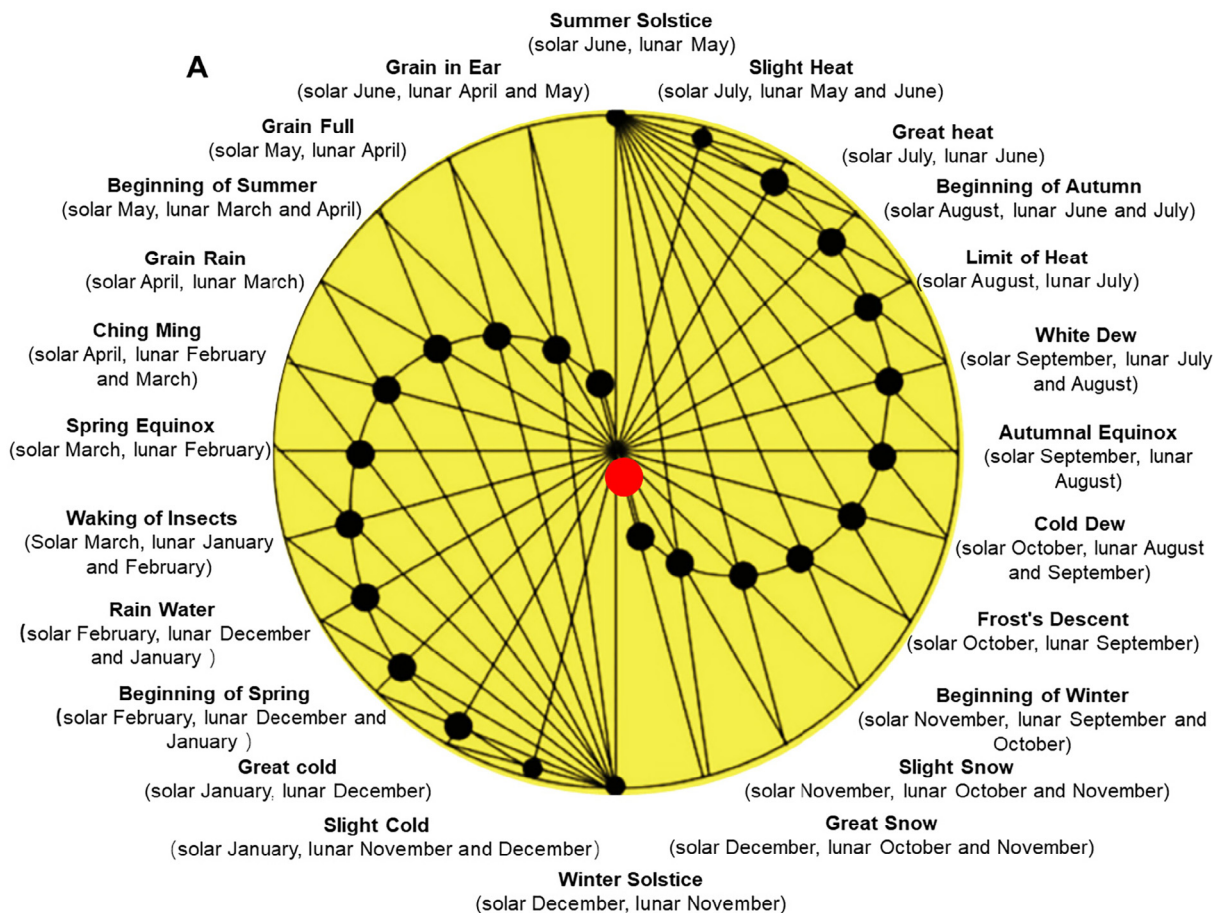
A

Summer Solstice
(solar June, lunar May)

Grain in Ear
(solar June, lunar April and May)

Slight Heat
(solar July, lunar May and June)

Grain Full
(solar May, lunar April)

Great heat
(solar July, lunar June)

Beginning of Summer
(solar May, lunar March and April)

Beginning of Autumn
(solar August, lunar June and July)

Grain Rain
(solar April, lunar March)

Limit of Heat
(solar August, lunar July)

Ching Ming
(solar April, lunar February and March)

White Dew
(solar September, lunar July and August)

Spring Equinox
(solar March, lunar February)

Autumnal Equinox
(solar September, lunar August)

Waking of Insects
(Solar March, lunar January and February)

Cold Dew
(solar October, lunar August and September)

Rain Water
(solar February, lunar December and January )

Frost's Descent
(solar October, lunar September)

Beginning of Spring
(solar February, lunar December and January )

Beginning of Winter
(solar November, lunar September and October)

Great cold
(solar January, lunar December)

Slight Snow
(solar November, lunar October and November)

Slight Cold
(solar January, lunar November and December)

Great Snow
(solar December, lunar October and November)

Winter Solstice
(solar December, lunar November)